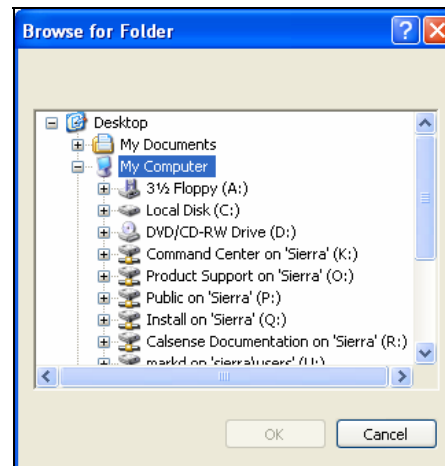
Browse for Folder

Desktop
My Documents
My Computer
3½ Floppy (A:)
Local Disk (C:)
DVD/CD-RW Drive (D:)
Command Center on 'Sierra' (K:)
Product Support on 'Sierra' (O:)
Public on 'Sierra' (P:)
Install on 'Sierra' (Q:)
Calsense Documentation on 'Sierra' (R:)
markd on 'sierra\users' (U:)

OK Cancel